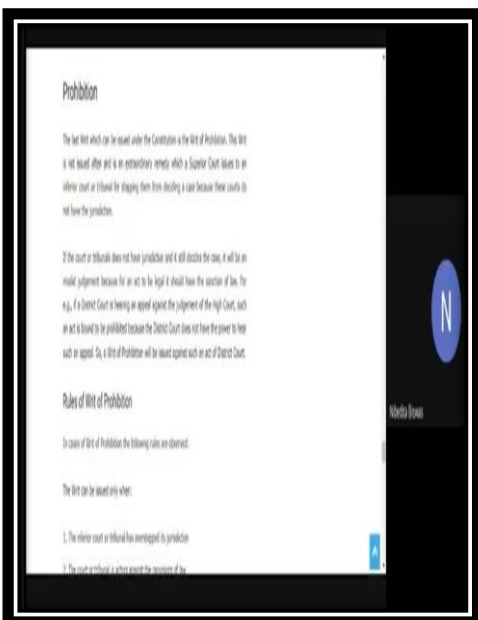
Prohibition

The last Writ which can be issued under the Constitution is the Writ of Prohibition. This Writ is not issued often and is an extraordinary remedy which a Superior Court issues to an inferior court or tribunal for stopping them from deciding a case because these courts do not have the jurisdiction.

If the court or tribunals does not have jurisdiction and it still decides the case, it will be an invalid judgement because for an act to be legal it should have the sanction of law. For e.g., if a District Court is hearing an appeal against the judgement of the High Court, such an act is bound to be prohibited because the District Court does not have the power to hear such an appeal. So, a Writ of Prohibition will be issued against such an act of District Court.

Rules of Writ of Prohibition

In cases of Writ of Prohibition the following rules are observed:

The Writ can be issued only when:

1. The inferior court or tribunal has overstepped its jurisdiction

2. The court or tribunal is acting against the provisions of law

N

Nibedita Biswas